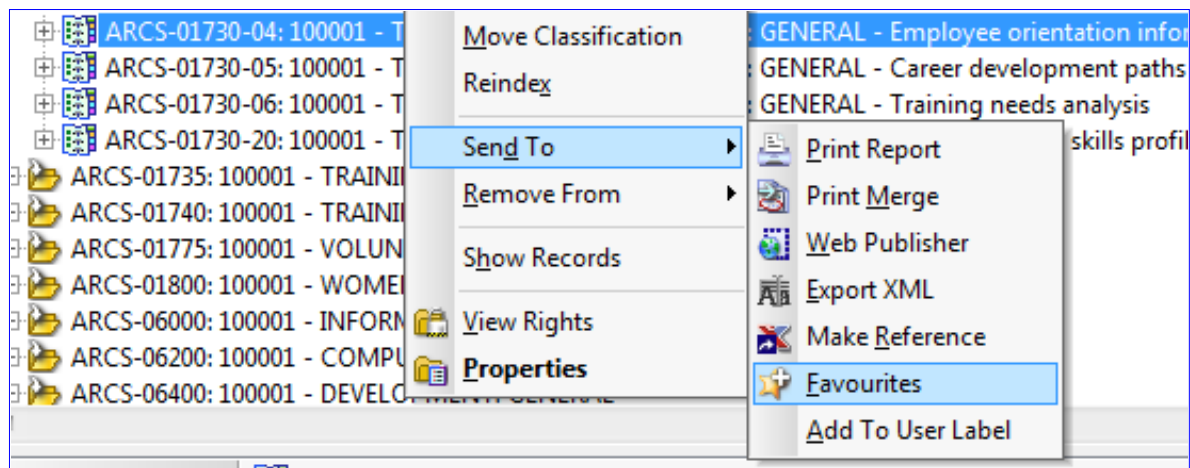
ARCS-01730-04: 100001 - T
ARCS-01730-05: 100001 - T
ARCS-01730-06: 100001 - T
ARCS-01730-20: 100001 - T
ARCS-01735: 100001 - TRAINI
ARCS-01740: 100001 - TRAINI
ARCS-01775: 100001 - VOLUN
ARCS-01800: 100001 - WOME
ARCS-06000: 100001 - INFORM
ARCS-06200: 100001 - COMPU
ARCS-06400: 100001 - DEVEL

: GENERAL - Employee orientation infor
: GENERAL - Career development paths
: GENERAL - Training needs analysis
skills profil

Move Classification
Reindex
Send To
Remove From
Show Records
View Rights
Properties

Print Report
Print Merge
Web Publisher
Export XML
Make Reference
Favourites
Add To User Label